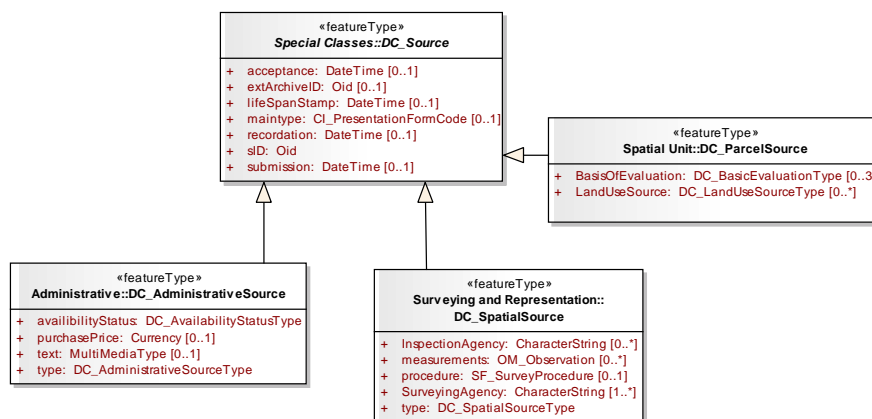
«featureType»
Special Classes::DC_Source

+ acceptance: DateTime [0..1]
+ extArchiveID: Oid [0..1]
+ lifeSpanStamp: DateTime [0..1]
+ maintype: CI_PresentationFormCode [0..1]
+ recordation: DateTime [0..1]
+ sID: Oid
+ submission: DateTime [0..1]

«featureType»
Spatial Unit::DC_ParcelSource

+ BasisOfEvaluation: DC_BasicEvaluationType [0..3
+ LandUseSource: DC_LandUseSourceType [0..*]

«featureType»
Administrative::DC_AdministrativeSource

+ availibilityStatus: DC_AvailabilityStatusType
+ purchasePrice: Currency [0..1]
+ text: MultiMediaType [0..1]
+ type: DC_AdministrativeSourceType

«featureType»
Surveying and Representation::
DC_SpatialSource

+ InspectionAgency: CharacterString [0..*]
+ measurements: OM_Observation [0..*]
+ procedure: SF_SurveyProcedure [0..1]
+ SurveyingAgency: CharacterString [1..*]
+ type: DC_SpatialSourceType